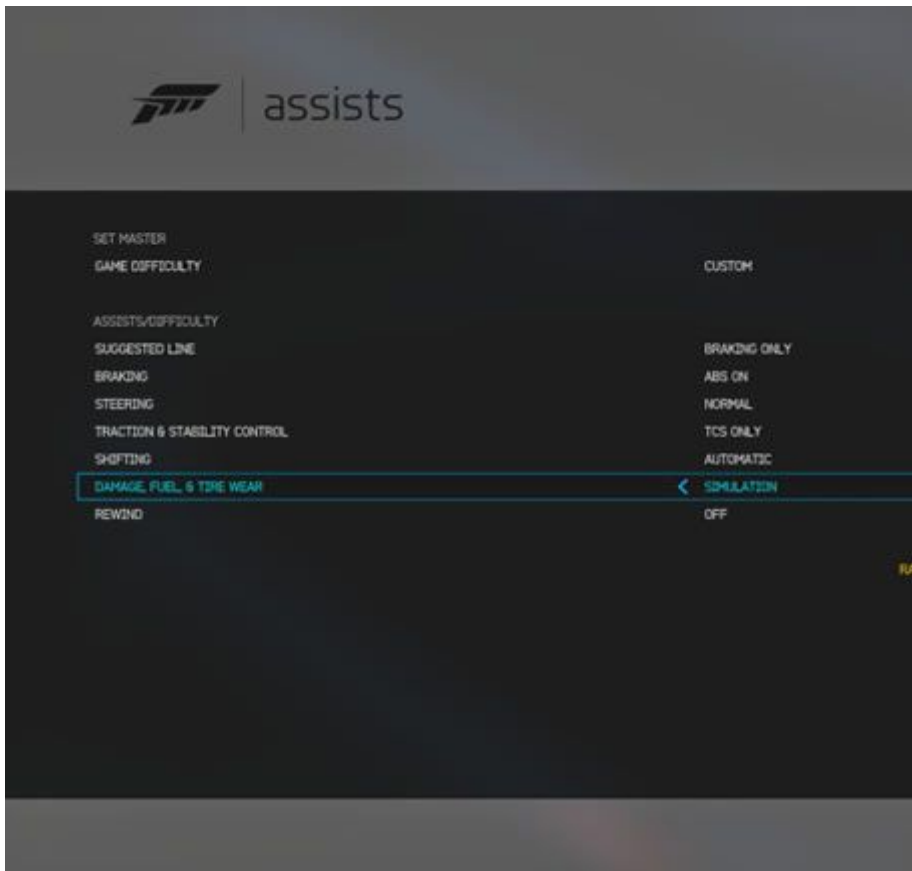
assists

SET MASTER
GAME DIFFICULTY CUSTOM

ASSISTS/DIFFICULTY
SUGGESTED LINE BRAKING ONLY
BRAKING ABS ON
STEERING NORMAL
TRACTION & STABILITY CONTROL TCS ONLY
SHIFTING AUTOMATIC
DAMAGE, FUEL, & TIRE WEAR SIMULATION
REWIND OFF

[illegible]